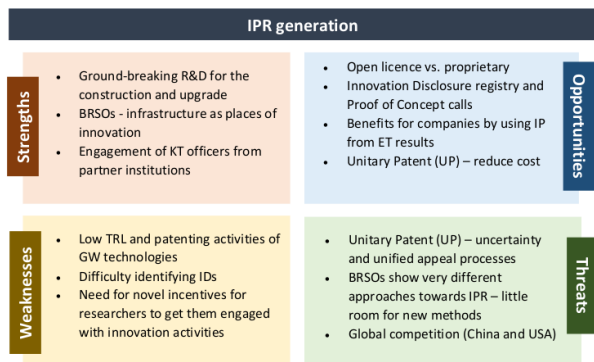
IPR generation

Strengths

- Ground-breaking R&D for the construction and upgrade
- BRSOs - infrastructure as places of innovation
- Engagement of KT officers from partner institutions

Opportunities

- Open licence vs. proprietary
- Innovation Disclosure registry and Proof of Concept calls
- Benefits for companies by using IP from ET results
- Unitary Patent (UP) – reduce cost

Weaknesses

- Low TRL and patenting activities of GW technologies
- Difficulty identifying IDs
- Need for novel incentives for researchers to get them engaged with innovation activities

Threats

- Unitary Patent (UP) – uncertainty and unified appeal processes
- BRSOs show very different approaches towards IPR – little room for new methods
- Global competition (China and USA)